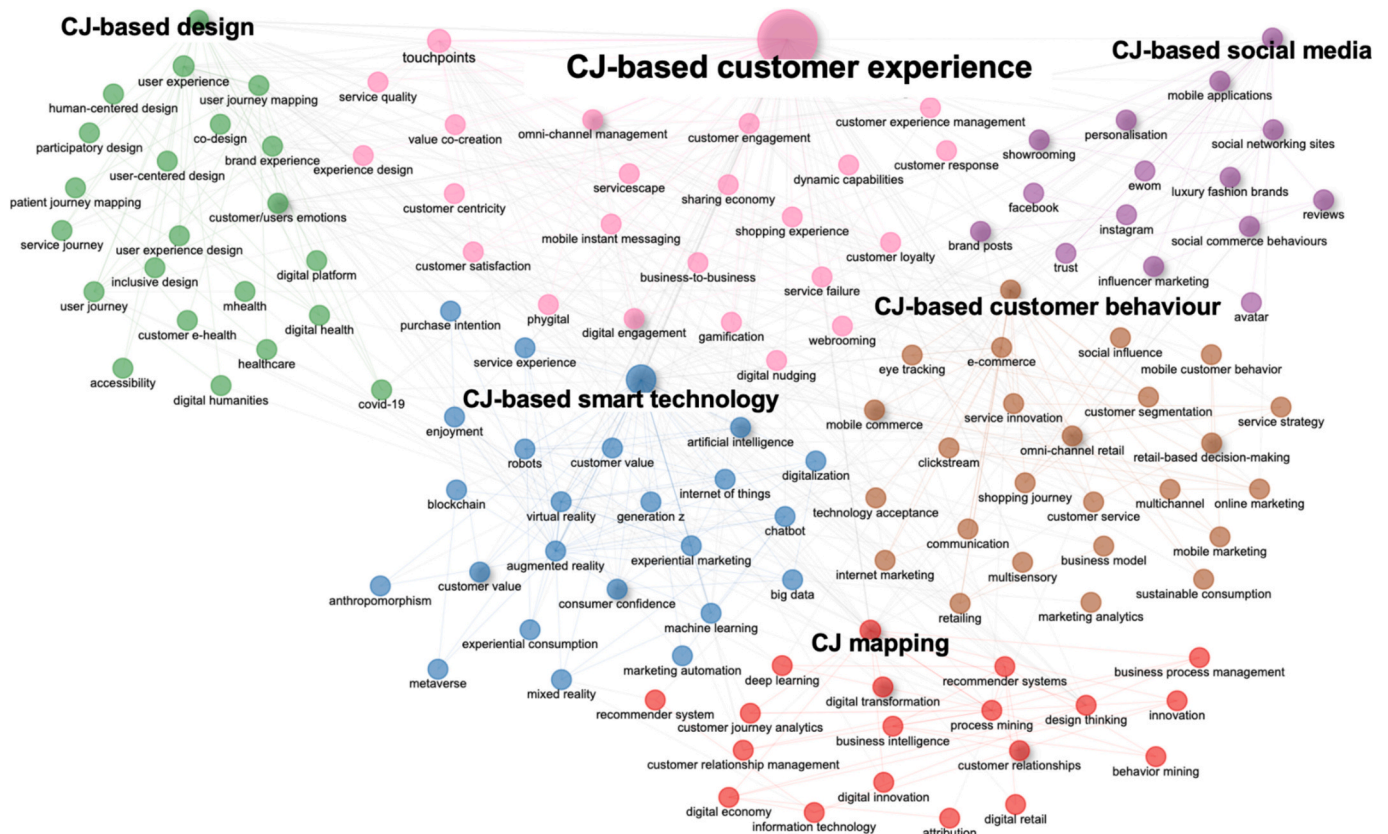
CJ-based design

user experience
user journey mapping
human-centered design
participatory design
co-design
brand experience
user-centered design
patient journey mapping
customer/users emotions
service journey
user experience design
inclusive design
digital platform
user journey
mhealth
customer e-health
digital health
healthcare
accessibility
digital humanities
covid-19

CJ-based customer experience

touchpoints
service quality
value co-creation
omni-channel management
customer engagement
customer experience management
customer response
experience design
servicescape
dynamic capabilities
customer centricity
sharing economy
mobile instant messaging
shopping experience
customer loyalty
customer satisfaction
business-to-business
service failure
phygital
digital engagement
gamification
webrooming
digital nudging

CJ-based social media

mobile applications
personalisation
social networking sites
showrooming
ewom
luxury fashion brands
facebook
reviews
instagram
social commerce behaviours
brand posts
trust
influencer marketing
avatar

CJ-based customer behaviour

social influence
eye tracking
e-commerce
mobile customer behavior
service innovation
customer segmentation
service strategy
mobile commerce
omni-channel retail
retail-based decision-making
clickstream
shopping journey
multichannel
online marketing
technology acceptance
customer service
communication
mobile marketing
business model
internet marketing
multisensory
sustainable consumption
retailing
marketing analytics

CJ-based smart technology

purchase intention
service experience
enjoyment
artificial intelligence
robots
customer value
digitalization
internet of things
blockchain
virtual reality
generation z
chatbot
augmented reality
experiential marketing
customer value
big data
anthropomorphism
consumer confidence
machine learning
experiential consumption
marketing automation
metaverse
mixed reality

CJ mapping

deep learning
recommender systems
business process management
digital transformation
recommender system
process mining
design thinking
innovation
customer journey analytics
business intelligence
customer relationship management
customer relationships
behavior mining
digital innovation
digital economy
information technology
attribution
digital retail